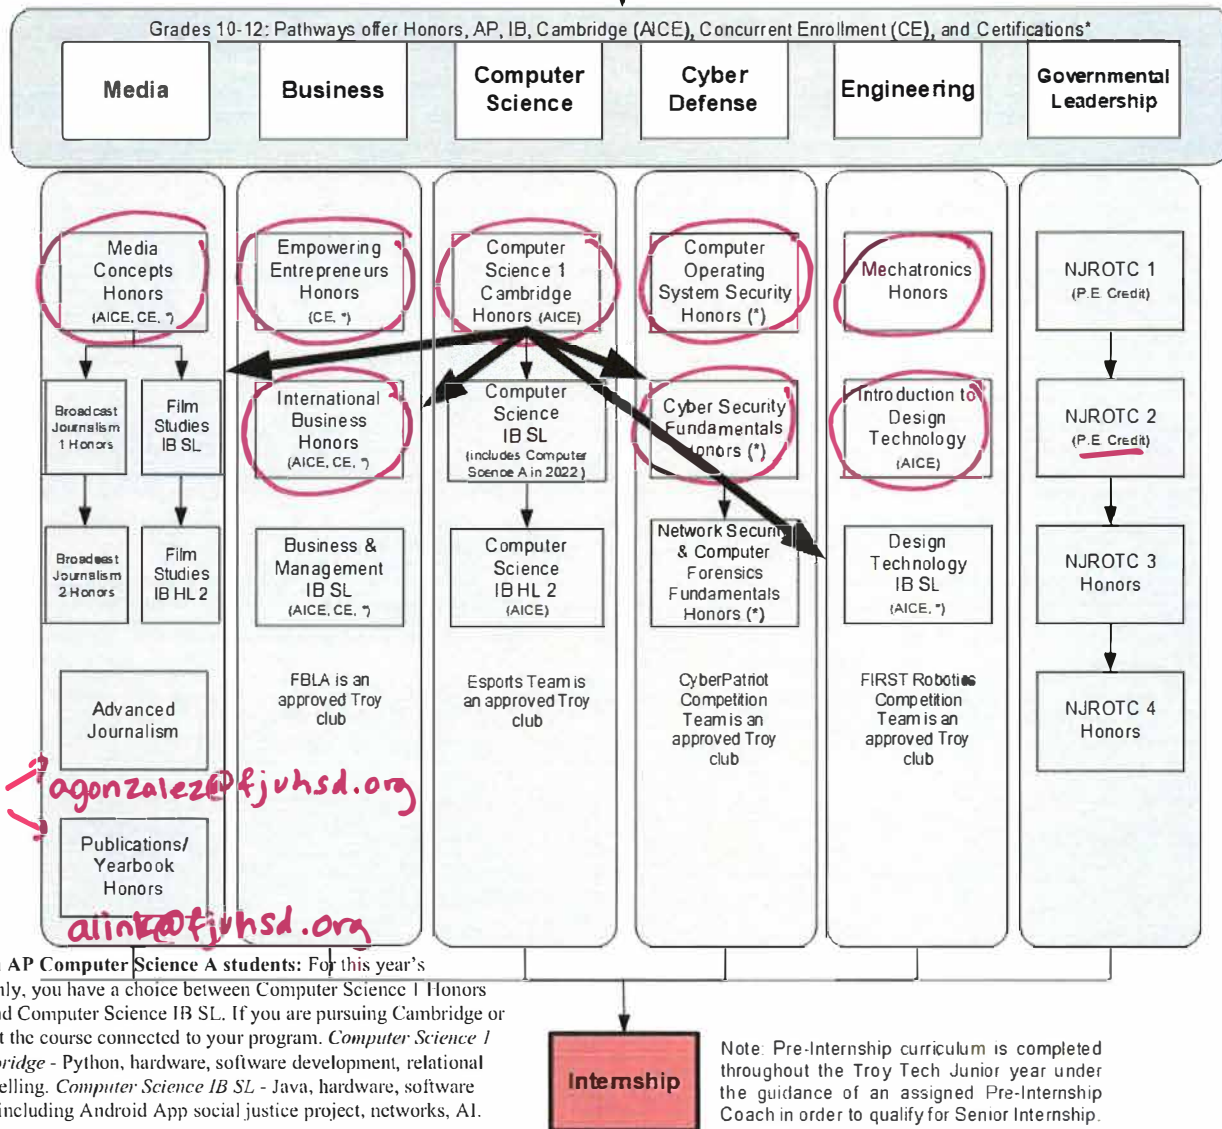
Grades 10-12: Pathways offer Honors, AP, IB, Cambridge (AICE), Concurrent Enrollment (CE), and Certifications*

Media

Business

Computer Science

Cyber Defense

Engineering

Governmental Leadership

Media Concepts Honors (AICE, CE, *)

Broadcast Journalism 1 Honors

Film Studies IB SL

Broadcast Journalism 2 Honors

Film Studies IB HL 2

Advanced Journalism

agonzalez@fjuhsd.org

Publications/ Yearbook Honors

alink@fjuhsd.org

Empowering Entrepreneurs Honors (CE, *)

International Business Honors (AICE, CE, *)

Business & Management IB SL (AICE, CE, *)

FBLA is an approved Troy club

Computer Science 1 Cambridge Honors (AICE)

Computer Science IB SL (includes Computer Science A in 2022)

Computer Science IB HL 2 (AICE)

Esports Team is an approved Troy club

Computer Operating System Security Honors (*)

Cyber Security Fundamentals Honors (*)

Network Securi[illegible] & Computer Forensics Fundamentals Honors (*)

CyberPatriot Competition Team is an approved Troy club

Mechatronics Honors

Introduction to Design Technology (AICE)

Design Technology IB SL (AICE, *)

FIRST Robotics Competition Team is an approved Troy club

NJROTC 1 (P.E. Credit)

NJROTC 2 (P.E. Credit)

NJROTC 3 Honors

NJROTC 4 Honors

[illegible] AP Computer Science A students: For this year's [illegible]nly, you have a choice between Computer Science 1 Honors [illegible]d Computer Science IB SL. If you are pursuing Cambridge or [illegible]t the course connected to your program. Computer Science 1 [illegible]ridge - Python, hardware, software development, relational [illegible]elling. Computer Science IB SL - Java, hardware, software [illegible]including Android App social justice project, networks, AI.

Internship

Note: Pre-Internship curriculum is completed throughout the Troy Tech Junior year under the guidance of an assigned Pre-Internship Coach in order to qualify for Senior Internship.